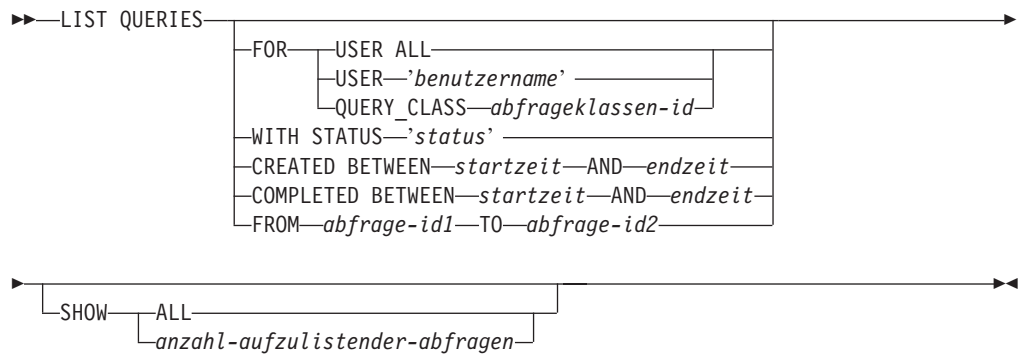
LIST QUERIES
FOR USER ALL
USER 'benutzername'
QUERY_CLASS abfrageklassen-id
WITH STATUS 'status'
CREATED BETWEEN startzeit AND endzeit
COMPLETED BETWEEN startzeit AND endzeit
FROM abfrage-id1 TO abfrage-id2

SHOW ALL
anzahl-aufzulistender-abfragen